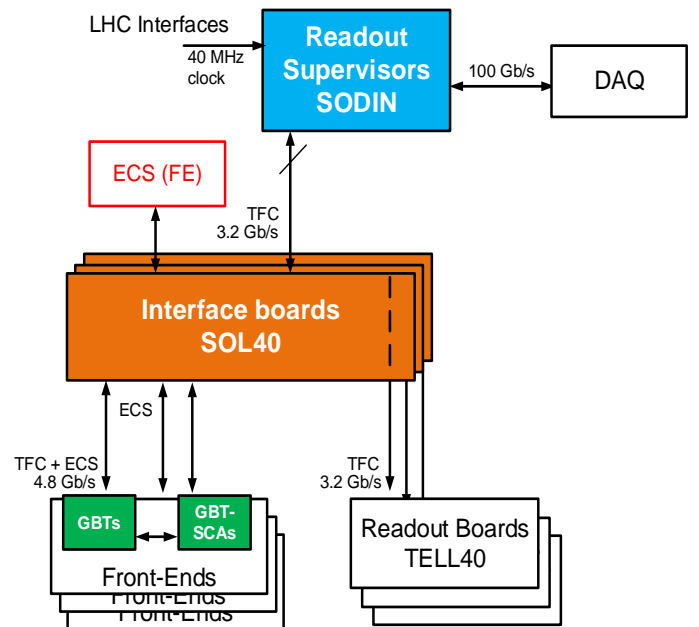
LHC Interfaces

40 MHz clock

Readout Supervisors SODIN

100 Gb/s

DAQ

ECS (FE)

TFC 3.2 Gb/s

Interface boards SOL40

ECS

TFC + ECS 4.8 Gb/s

TFC 3.2 Gb/s

GBTs

GBT-SCAs

Front-Ends

Front-Ends

Front-Ends

Readout Boards TELL40